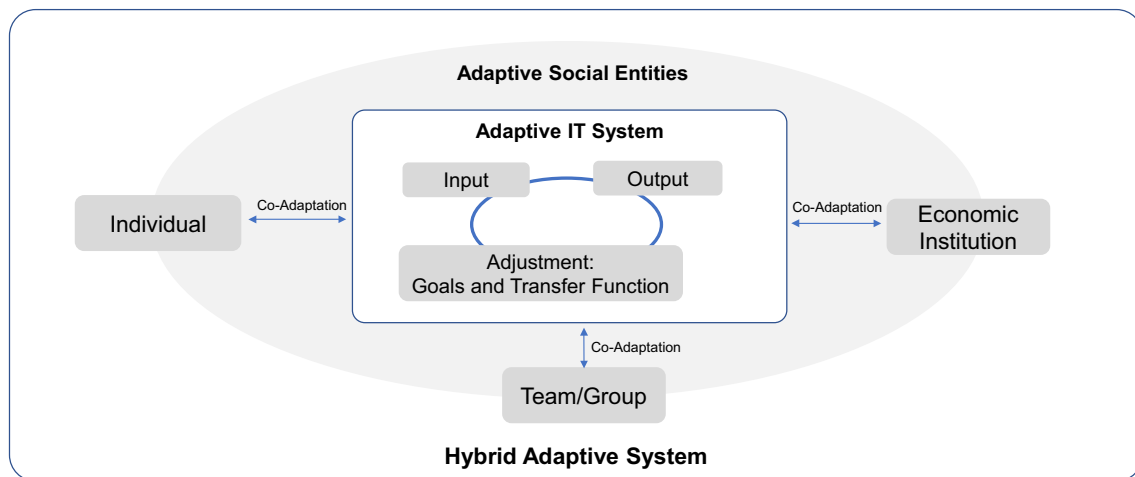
Adaptive Social Entities

Adaptive IT System

Input

Output

Adjustment:
Goals and Transfer Function

Individual

Co-Adaptation

Co-Adaptation

Economic Institution

Co-Adaptation

Team/Group

Hybrid Adaptive System